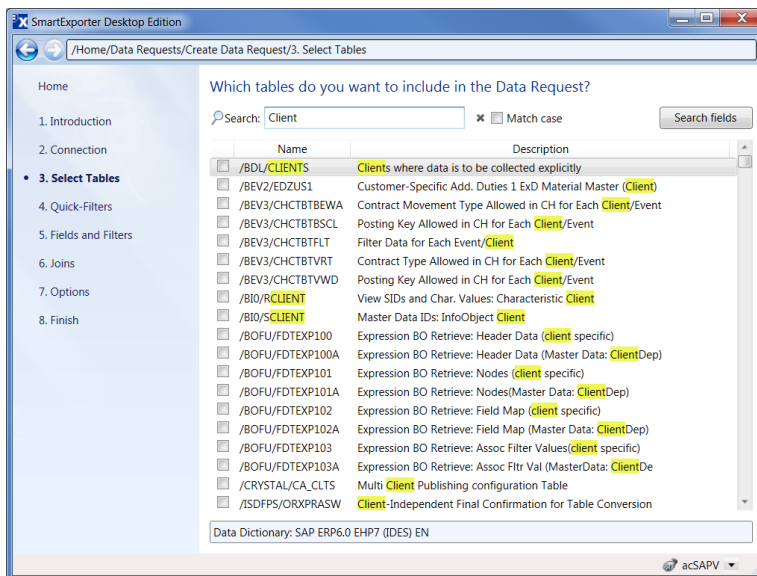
SmartExporter Desktop Edition

/Home/Data Requests/Create Data Request/3. Select Tables

Home

1. Introduction

2. Connection

3. Select Tables

4. Quick-Filters

5. Fields and Filters

6. Joins

7. Options

8. Finish

Which tables do you want to include in the Data Request?

Search: Client

Match case

Search fields

| Name | Description |
|---|---|
| /BDL/CLIENTS | Clients where data is to be collected explicitly |
| /BEV2/EDZUS1 | Customer-Specific Add. Duties 1 ExD Material Master (Client) |
| /BEV3/CHCTBTBEWA | Contract Movement Type Allowed in CH for Each Client/Event |
| /BEV3/CHCTBTBSCL | Posting Key Allowed in CH for Each Client/Event |
| /BEV3/CHCTBTFLT | Filter Data for Each Event/Client |
| /BEV3/CHCTBTVRT | Contract Type Allowed in CH for Each Client/Event |
| /BEV3/CHCTBTVWD | Posting Key Allowed in CH for Each Client/Event |
| /BI0/RCLIENT | View SIDs and Char. Values: Characteristic Client |
| /BI0/SCLIENT | Master Data IDs: InfoObject Client |
| /BOFU/FDTEXP100 | Expression BO Retrieve: Header Data (client specific) |
| /BOFU/FDTEXP100A | Expression BO Retrieve: Header Data (Master Data: ClientDep) |
| /BOFU/FDTEXP101 | Expression BO Retrieve: Nodes (client specific) |
| /BOFU/FDTEXP101A | Expression BO Retrieve: Nodes(Master Data: ClientDep) |
| /BOFU/FDTEXP102 | Expression BO Retrieve: Field Map (client specific) |
| /BOFU/FDTEXP102A | Expression BO Retrieve: Field Map (Master Data: ClientDep) |
| /BOFU/FDTEXP103 | Expression BO Retrieve: Assoc Filter Values(client specific) |
| /BOFU/FDTEXP103A | Expression BO Retrieve: Assoc Fltr Val (MasterData: ClientDe |
| /CRYSTAL/CA_CLTS | Multi Client Publishing configuration Table |
| /ISDFPS/ORXPRASW | Client-Independent Final Confirmation for Table Conversion |

Data Dictionary: SAP ERP6.0 EHP7 (IDES) EN

acSAPV